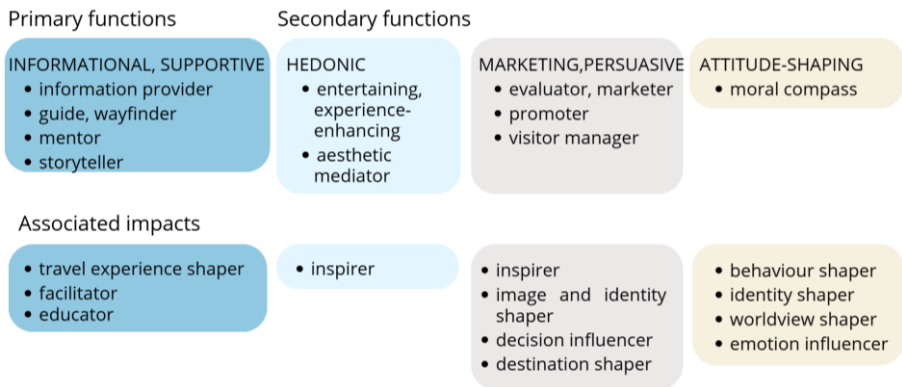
Primary functions

INFORMATIONAL, SUPPORTIVE
• information provider
• guide, wayfinder
• mentor
• storyteller

Secondary functions

HEDONIC
• entertaining, experience-enhancing
• aesthetic mediator

MARKETING,PERSUASIVE
• evaluator, marketer
• promoter
• visitor manager

ATTITUDE-SHAPING
• moral compass

Associated impacts

• travel experience shaper
• facilitator
• educator

• inspirer

• inspirer
• image and identity shaper
• decision influencer
• destination shaper

• behaviour shaper
• identity shaper
• worldview shaper
• emotion influencer